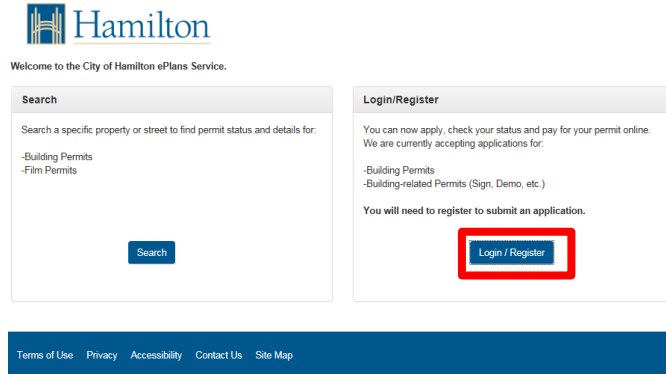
Hamilton

Welcome to the City of Hamilton ePlans Service.

Search

Search a specific property or street to find permit status and details for:

-Building Permits
-Film Permits

Search

Login/Register

You can now apply, check your status and pay for your permit online. We are currently accepting applications for:

-Building Permits
-Building-related Permits (Sign, Demo, etc.)

**You will need to register to submit an application.**

Login / Register

Terms of Use Privacy Accessibility Contact Us Site Map